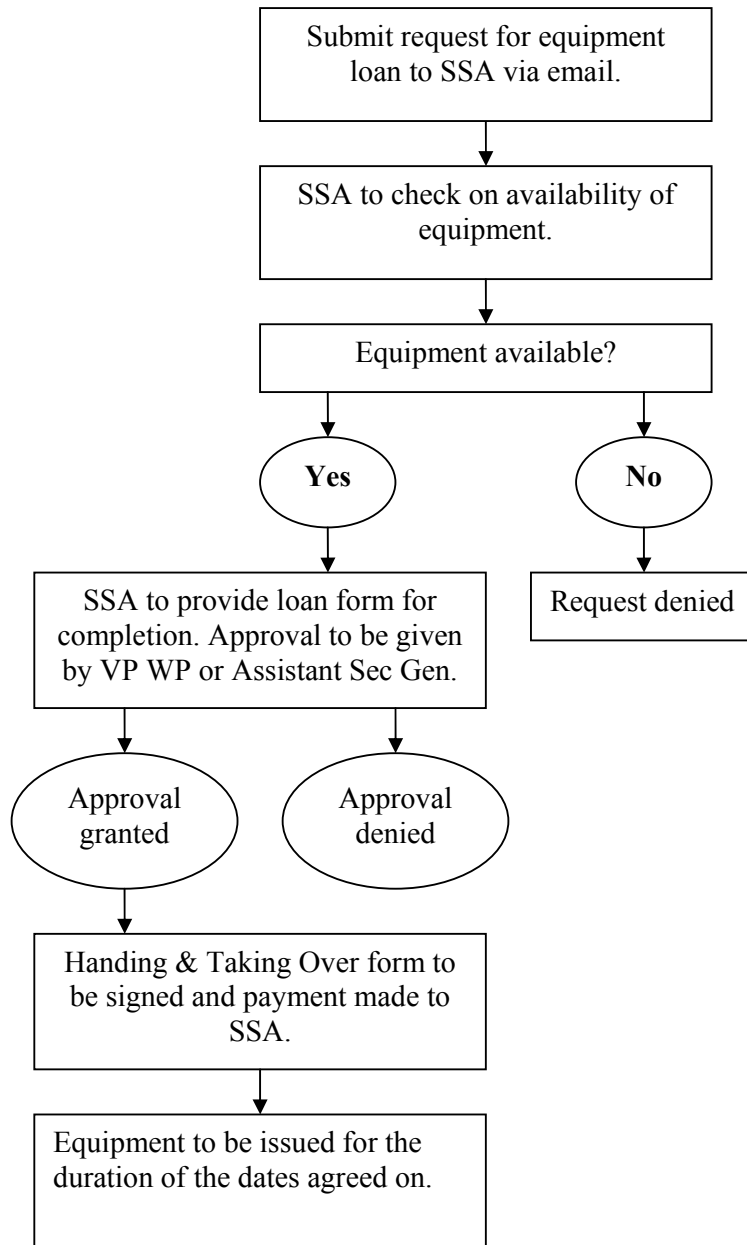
Submit request for equipment loan to SSA via email.

SSA to check on availability of equipment.

Equipment available?

**Yes**

**No**

SSA to provide loan form for completion. Approval to be given by VP WP or Assistant Sec Gen.

Request denied

Approval granted

Approval denied

Handing & Taking Over form to be signed and payment made to SSA.

Equipment to be issued for the duration of the dates agreed on.